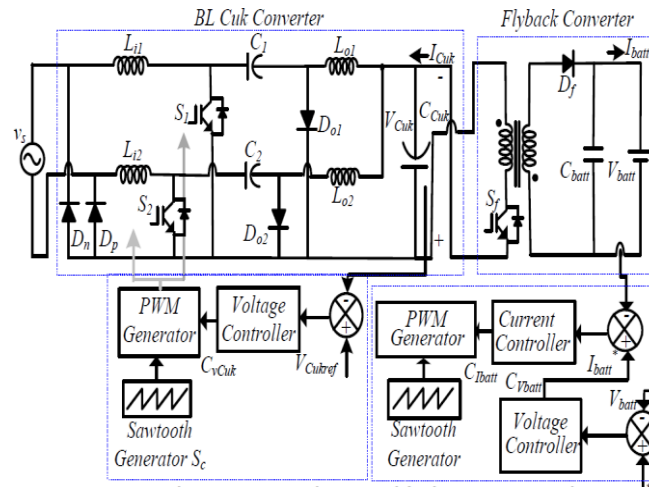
BL Cuk Converter

Flyback Converter

$L_{i1}$ $C_1$ $L_{o1}$ $I_{Cuk}$ $I_{batt}$

$D_f$

$v_s$ $S_1$ $D_{o1}$ $V_{Cuk}$ $C_{Cuk}$

$L_{i2}$ $C_2$ $C_{batt}$ $V_{batt}$

$S_2$ $L_{o2}$

$D_n$ $D_p$ $D_{o2}$ $S_f$

+

PWM Generator

Voltage Controller

$C_{vCuk}$ $V_{Cukref}$

- +

Sawtooth Generator $S_c$

PWM Generator

Current Controller

$C_{Ibatt}$ $C_{Vbatt}$ $I_{batt}$ *

- +

Sawtooth Generator

Voltage Controller

$V_{batt}$